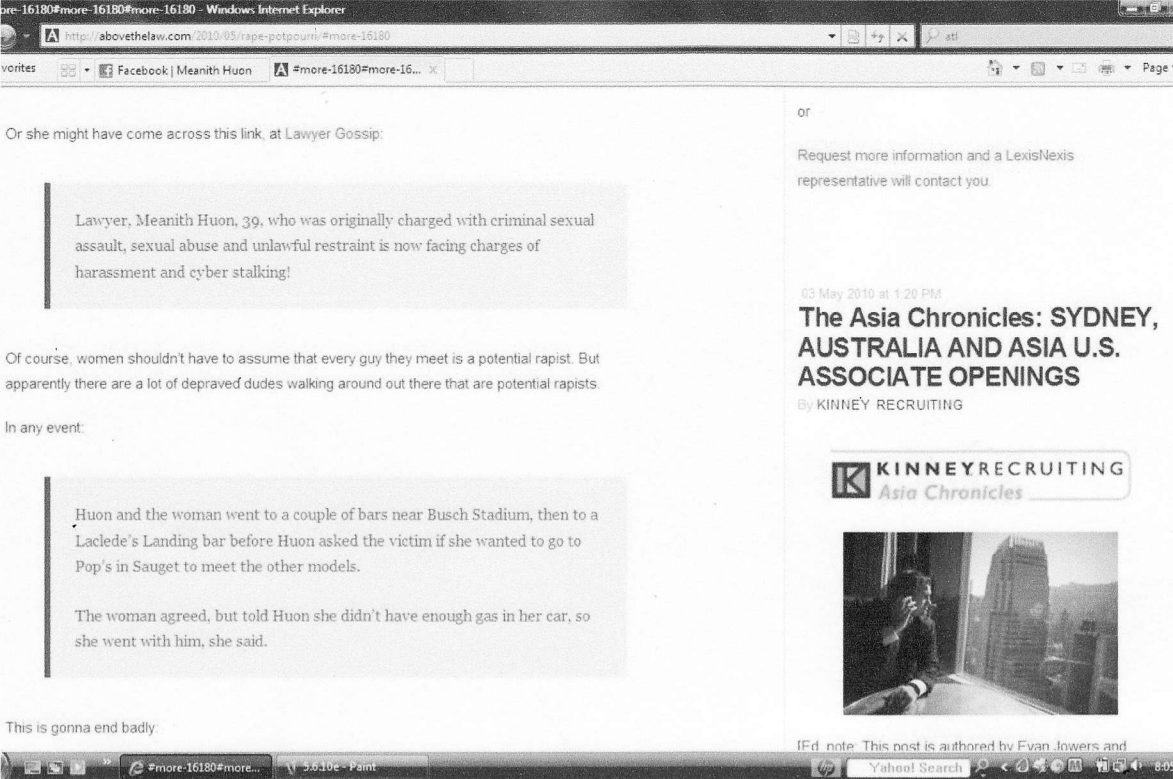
ore-16180#more-16180#more-16180 - Windows Internet Explorer

http://abovethelaw.com/2010/05/rape-potpourri/#more-16180

atl

vorites | Facebook | Meanith Huon | #more-16180#more-16... | Page

Or she might have come across this link, at Lawyer Gossip:

Lawyer, Meanith Huon, 39, who was originally charged with criminal sexual assault, sexual abuse and unlawful restraint is now facing charges of harassment and cyber stalking!

Of course, women shouldn't have to assume that every guy they meet is a potential rapist. But apparently there are a lot of depraved dudes walking around out there that are potential rapists.

In any event:

Huon and the woman went to a couple of bars near Busch Stadium, then to a Laclede's Landing bar before Huon asked the victim if she wanted to go to Pop's in Sauget to meet the other models.

The woman agreed, but told Huon she didn't have enough gas in her car, so she went with him, she said.

This is gonna end badly:

or

Request more information and a LexisNexis representative will contact you.

03 May 2010 at 1:20 PM

The Asia Chronicles: SYDNEY, AUSTRALIA AND ASIA U.S. ASSOCIATE OPENINGS

By KINNEY RECRUITING

KINNEY RECRUITING
Asia Chronicles

[Ed. note: This post is authored by Evan Jowers and

#more-16180#more... | 5.6.10e - Paint | Yahoo! Search | 8:0